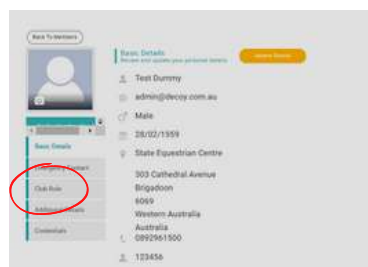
Back To Members

Basic Details

Review and update your personal details

Update Details

Test Dummy

admin@decoy.com.au

Male

28/02/1959

State Equestrian Centre

303 Cathedral Avenue

Brigadoon

6069

Western Australia

Australia

0892961500

123456

Basic Details

Emergency Contact

Club Role

Additional Details

Credentials